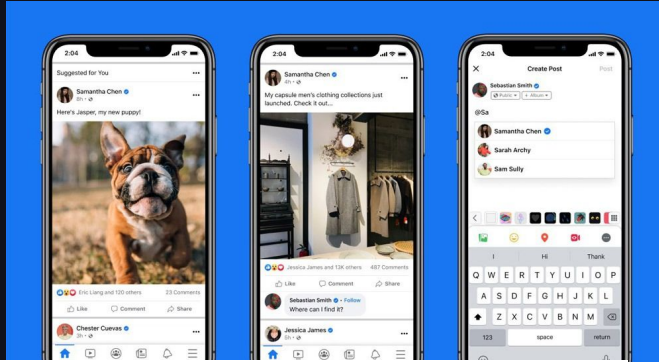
2:04

Suggested for You

Samantha Chen
1h

Here's Jasper, my new puppy!

Eric Liang and 120 others 23 Comments

Like Comment Share

Chester Cuevas

2:04

Samantha Chen
4h

My capsule men's clothing collections just launched. Check it out...

Jessica James and 13K others 497 Comments

Like Comment Share

Sebastian Smith · Follow
Where can I find it?

Jessica James

2:04

Create Post Post

Sebastian Smith
Public Album

@Sa

Samantha Chen

Sarah Archy

Sam Sully

I Hi Thank

Q W E R T Y U I O P
A S D F G H J K L
Z X C V B N M

123 space return